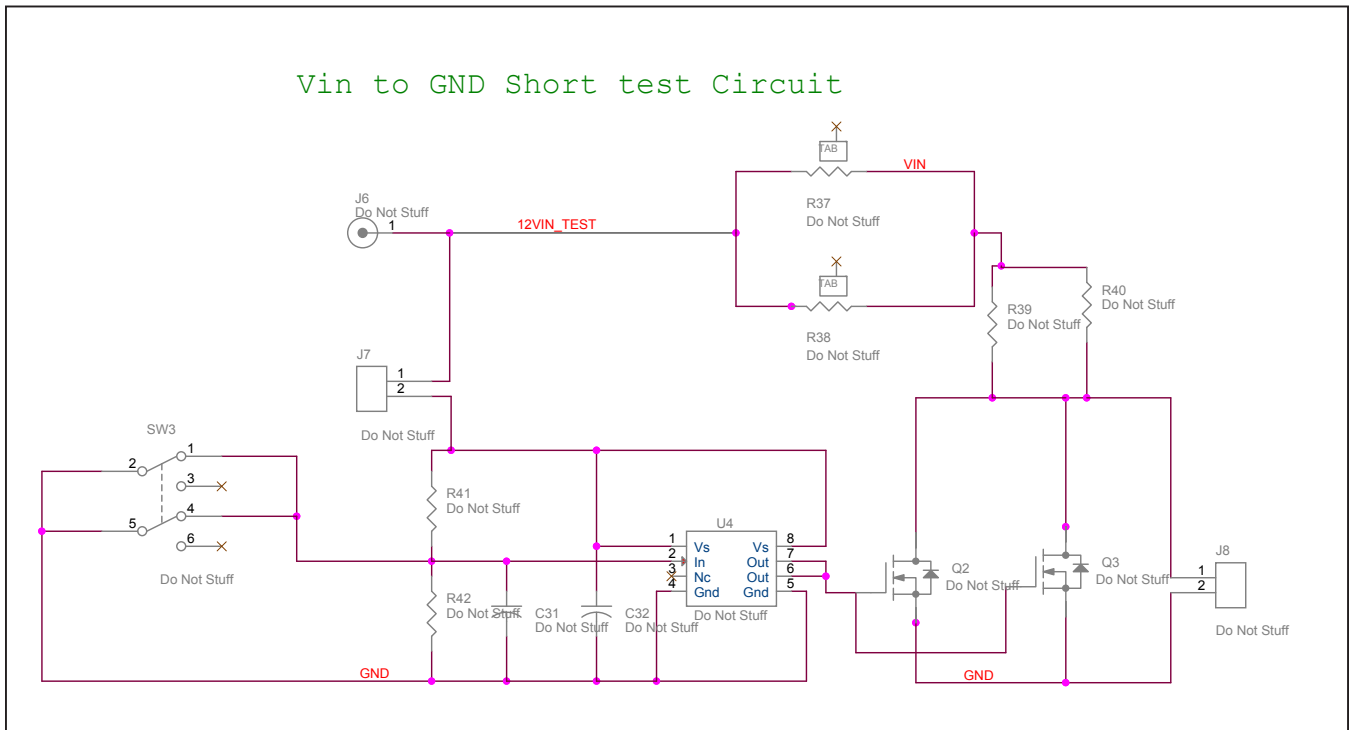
Vin to GND Short test Circuit

TAB
VIN
J6
Do Not Stuff
1
12VIN_TEST
R37
Do Not Stuff
TAB
R38
Do Not Stuff
R39
Do Not Stuff
R40
Do Not Stuff
J7
1
2
Do Not Stuff
SW3
1
2
3
4
5
6
Do Not Stuff
R41
Do Not Stuff
U4
1
2
3
4
Vs
In
Nc
Gnd
Vs
Out
Out
Gnd
8
7
6
5
Do Not Stuff
R42
Do Not Stuff
C31
Do Not Stuff
C32
Do Not Stuff
Q2
Do Not Stuff
Q3
Do Not Stuff
J8
1
2
Do Not Stuff
GND
GND